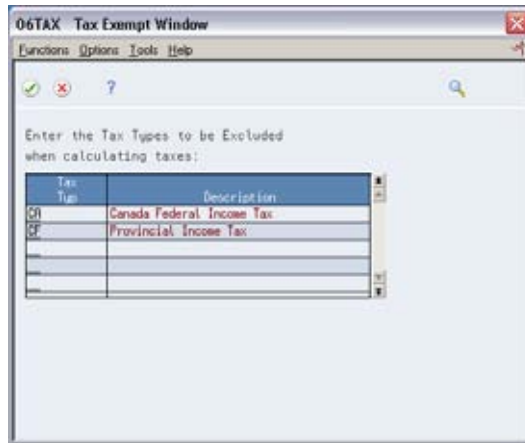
06TAX Tax Exempt Window

Functions Options Tools Help

?

Enter the Tax Types to be Excluded when calculating taxes:

| Tax Typ | Description |
|---|---|
| CA | Canada Federal Income Tax |
| CF | Provincial Income Tax |
| | |
| | |
| | |